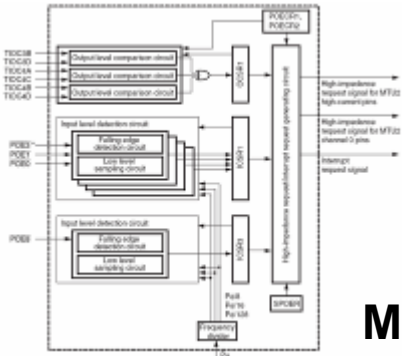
POE0F1, POE0F2

TIOC3B
TIOC3D
TIOC4A
TIOC4C
TIOC4B
TIOC4D

Output level comparison circuit
Output level comparison circuit
Output level comparison circuit

OCSR1

High-impedance request/interrupt request generating circuit

High-impedance request signal for MTU2 high-current pins

High-impedance request signal for MTU2 channel 0 pins

Interrupt request signal

Input level detection circuit
POE3*
POE1
POE0
Falling edge detection circuit
Low level sampling circuit

ICSR1

Input level detection circuit
POE8
Falling edge detection circuit
Low level sampling circuit

ICSR3

Pφ/8
Pφ/16
Pφ/128

Frequency divider

SPOER

M